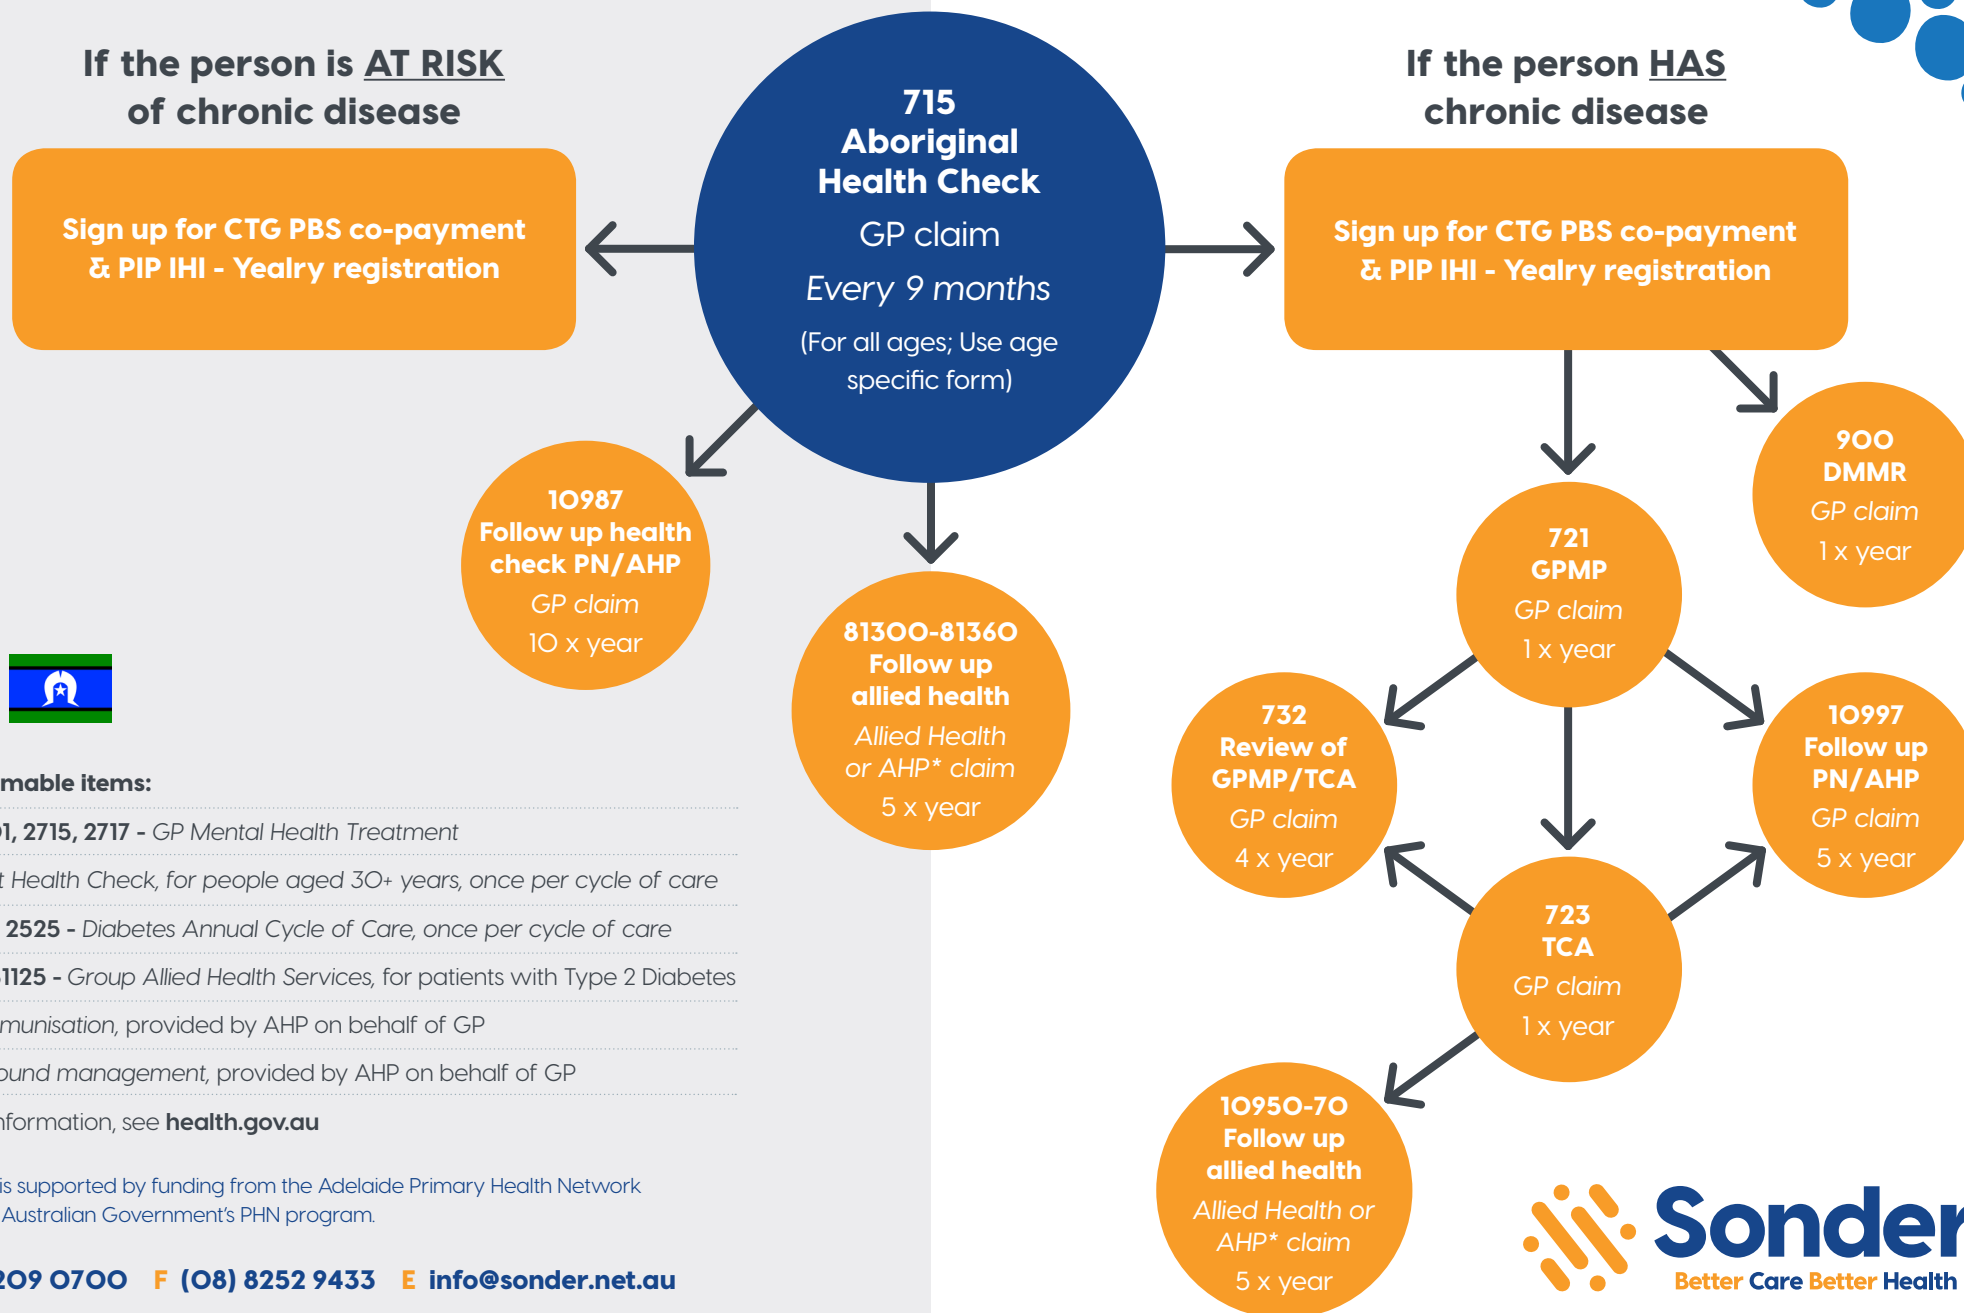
If the person is AT RISK of chronic disease

Sign up for CTG PBS co-payment & PIP IHI - Yealry registration

715
Aboriginal Health Check
GP claim
Every 9 months
(For all ages; Use age specific form)

If the person HAS chronic disease

Sign up for CTG PBS co-payment & PIP IHI - Yealry registration

10987
Follow up health check PN/AHP
GP claim
10 x year

81300-81360
Follow up allied health
Allied Health or AHP* claim
5 x year

900
DMMR
GP claim
1 x year

721
GPMP
GP claim
1 x year

732
Review of GPMP/TCA
GP claim
4 x year

10997
Follow up PN/AHP
GP claim
5 x year

723
TCA
GP claim
1 x year

10950-70
Follow up allied health
Allied Health or AHP* claim
5 x year

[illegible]mable items:

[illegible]1, 2715, 2717 - GP Mental Health Treatment

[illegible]t Health Check, for people aged 30+ years, once per cycle of care

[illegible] 2525 - Diabetes Annual Cycle of Care, once per cycle of care

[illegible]1125 - Group Allied Health Services, for patients with Type 2 Diabetes

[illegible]munisation, provided by AHP on behalf of GP

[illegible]ound management, provided by AHP on behalf of GP

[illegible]nformation, see health.gov.au

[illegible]is supported by funding from the Adelaide Primary Health Network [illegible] Australian Government's PHN program.

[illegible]209 0700 F (08) 8252 9433 E info@sonder.net.au

Sonder
Better Care Better Health